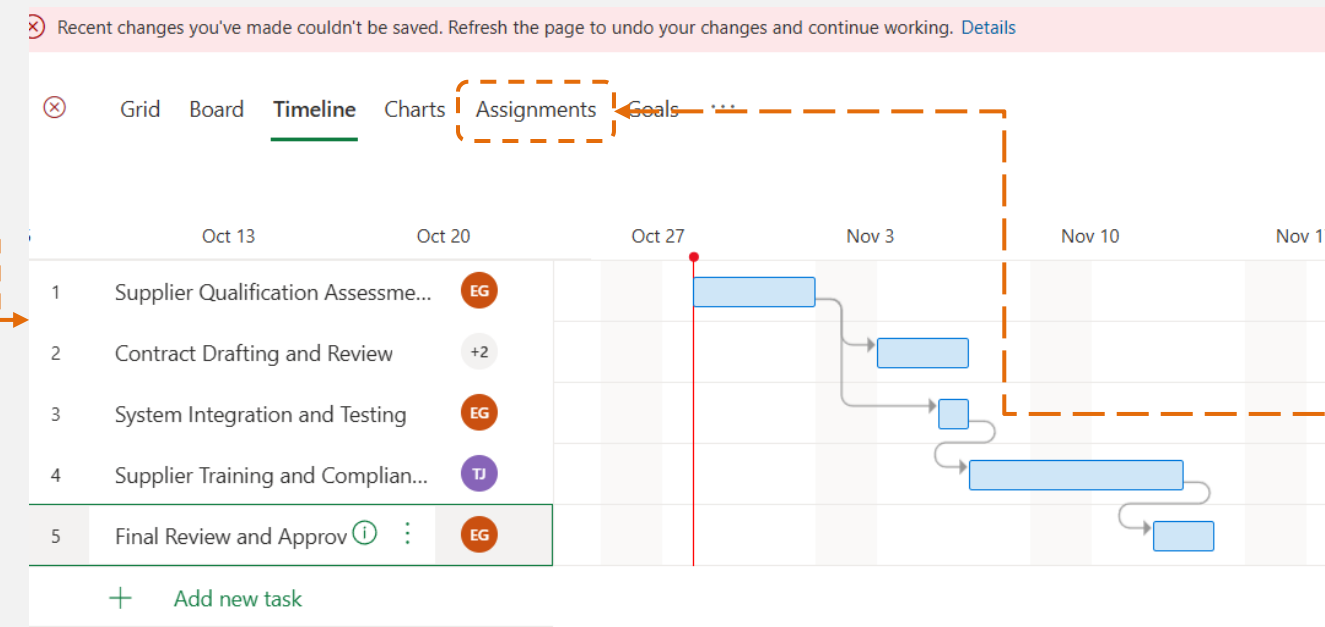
Recent changes you've made couldn't be saved. Refresh the page to undo your changes and continue working. Details

Grid Board Timeline Charts Assignments Goals ···

Oct 13 Oct 20 Oct 27 Nov 3 Nov 10 Nov 1

| | | |
|---|---|---|
| 1 | Supplier Qualification Assessme... | EG |
| 2 | Contract Drafting and Review | +2 |
| 3 | System Integration and Testing | EG |
| 4 | Supplier Training and Complian... | TJ |
| 5 | Final Review and Approv | EG |

Add new task